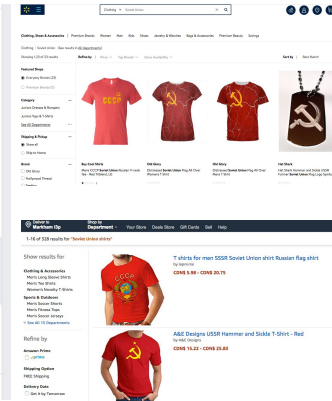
Clothing | Soviet Union

Clothing, Shoes & Accessories | Premium Brands | Women | Men | Kids | Shoes | Jewelry & Watches | Bags & Accessories | Premium Beauty | Savings

Clothing / Soviet Union / See results in All Departments

Showing 1-20 of 30 results | Refine by | Price | Top Brands | Store Availability | Sort by | Best Match

Featured Shops
Everyday Value (20)
Premium Brands (1)

Category
Juniors Dresses & Rompers
Juniors Tops & T-Shirts
See All Departments

Shipping & Pickup
Show all
Ship to Home

Brand
Old Glory
Hollywood Thread
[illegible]

CCCP

Buy Cool Shirts
Mens CCCP Soviet Union Russian Friendly Tee - Red Tee, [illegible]

Old Glory
Distressed Soviet Union Flag All Over Women's T-Shirt

Old Glory
Distressed Soviet Union Flag All Over Women's T-Shirt

Hot Shark
Hot Shark Hammer and Sickle USSR Soviet Union Flag Logo Spinning

Deliver to Markham l3p | Shop by Department | Your Store | Deals Store | Gift Cards | Sell | Help

1-16 of 328 results for "Soviet Union shirts"

Show results for
Clothing & Accessories
Men's Long Sleeve Shirts
Men's Tee Shirts
Women's Novelty T-Shirts
Sports & Outdoors
Men's Soccer Shirts
Men's Fitness Tops
Men's Soccer Jerseys
See All 10 Departments

Refine by
Amazon Prime
prime

Shipping Option
FREE Shipping

Delivery Date
Get It by Tomorrow

T shirts for men SSSR Soviet Union shirt Russian flag shirt
by sophia ltd
CDN$ 5.98 - CDN$ 20.75

A&E Designs USSR Hammer and Sickle T-Shirt - Red
by A&E Designs
CDN$ 15.22 - CDN$ 25.80